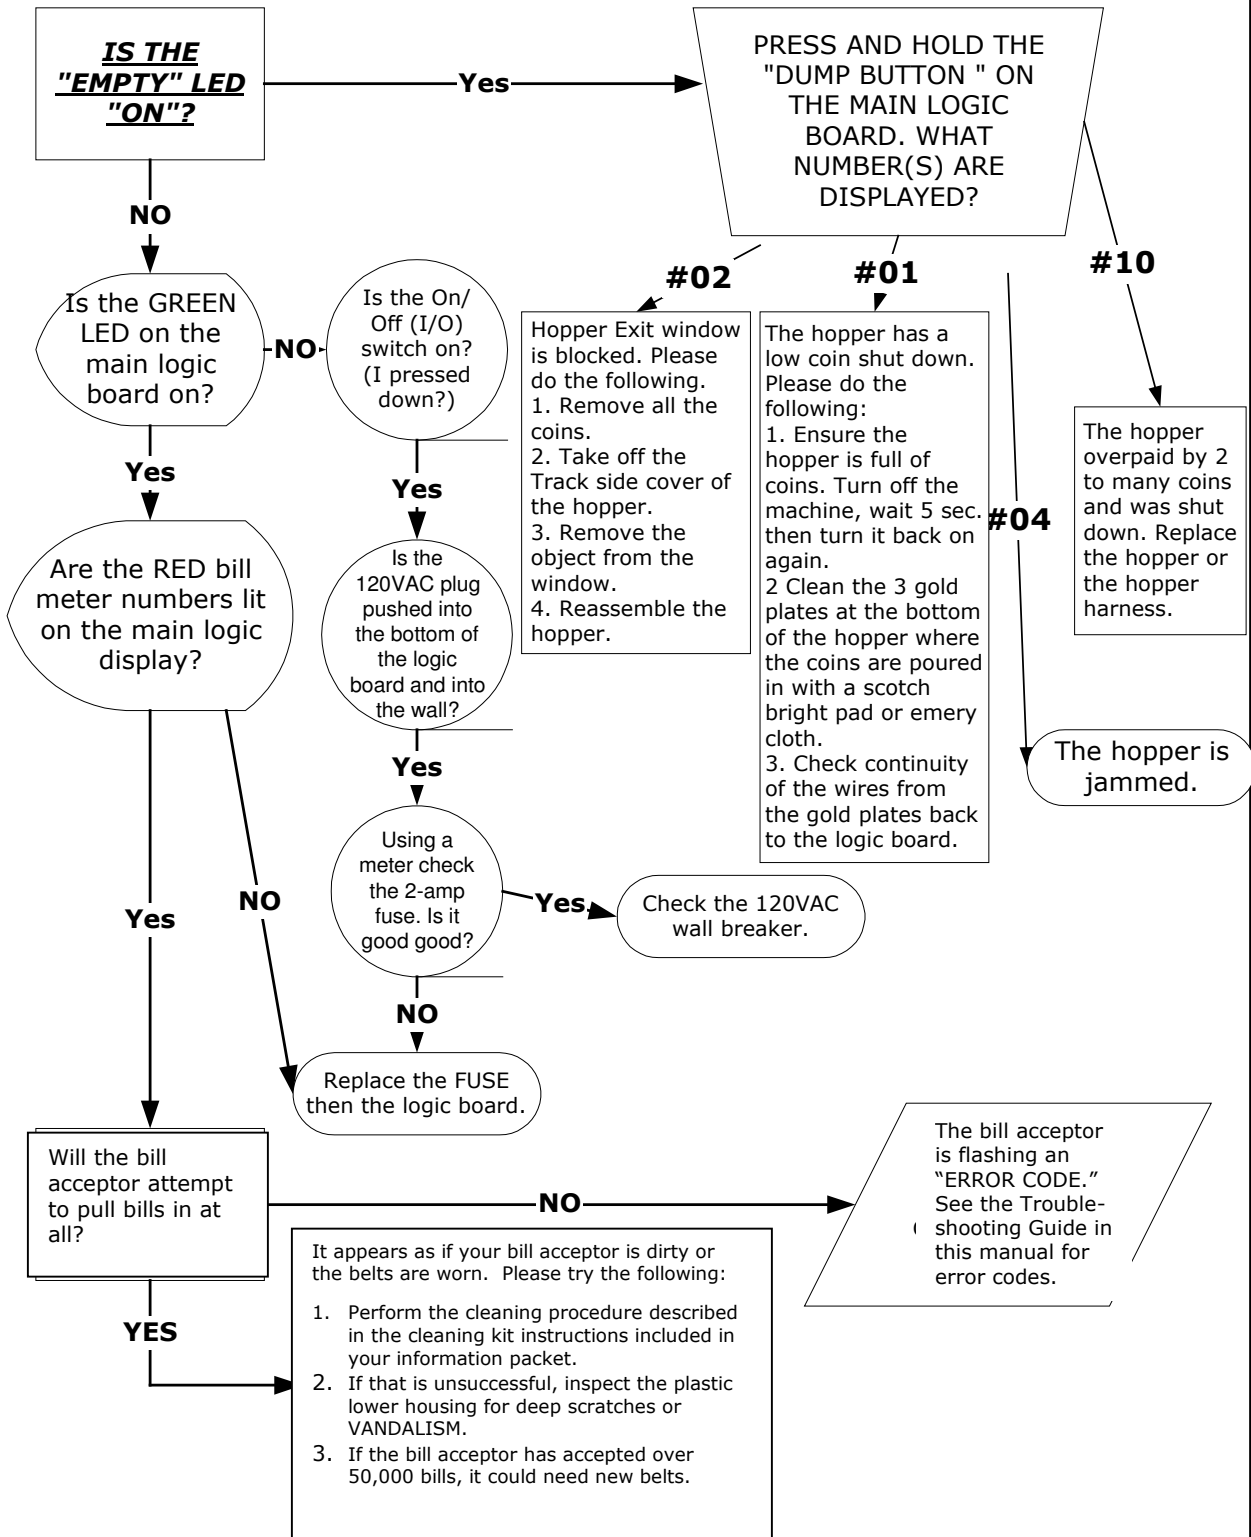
IS THE "EMPTY" LED "ON"?

Yes

PRESS AND HOLD THE "DUMP BUTTON " ON THE MAIN LOGIC BOARD. WHAT NUMBER(S) ARE DISPLAYED?

NO

#02

#01

#10

Is the GREEN LED on the main logic board on?

NO

Is the On/ Off (I/O) switch on? (I pressed down?)

Hopper Exit window is blocked. Please do the following.
1. Remove all the coins.
2. Take off the Track side cover of the hopper.
3. Remove the object from the window.
4. Reassemble the hopper.

The hopper has a low coin shut down. Please do the following:
1. Ensure the hopper is full of coins. Turn off the machine, wait 5 sec. then turn it back on again.
2 Clean the 3 gold plates at the bottom of the hopper where the coins are poured in with a scotch bright pad or emery cloth.
3. Check continuity of the wires from the gold plates back to the logic board.

#04

The hopper overpaid by 2 to many coins and was shut down. Replace the hopper or the hopper harness.

Yes

Yes

Are the RED bill meter numbers lit on the main logic display?

Is the 120VAC plug pushed into the bottom of the logic board and into the wall?

Yes

The hopper is jammed.

Using a meter check the 2-amp fuse. Is it good good?

Yes

Check the 120VAC wall breaker.

Yes

NO

NO

Replace the FUSE then the logic board.

Will the bill acceptor attempt to pull bills in at all?

NO

The bill acceptor is flashing an "ERROR CODE." See the Trouble-shooting Guide in this manual for error codes.

It appears as if your bill acceptor is dirty or the belts are worn. Please try the following:

1. Perform the cleaning procedure described in the cleaning kit instructions included in your information packet.
2. If that is unsuccessful, inspect the plastic lower housing for deep scratches or VANDALISM.
3. If the bill acceptor has accepted over 50,000 bills, it could need new belts.

YES